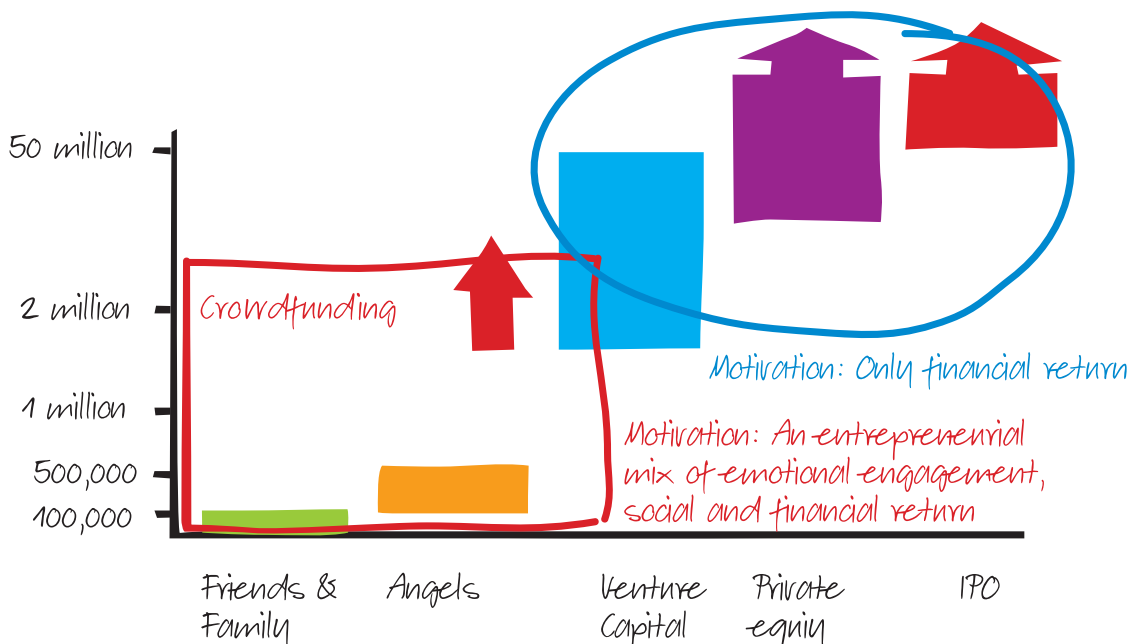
50 million

2 million

1 million

500,000

100,000

Crowdfunding

Motivation: Only financial return

Motivation: An entrepreneurial mix of emotional engagement, social and financial return

Friends & Family

Angels

Venture Capital

Private equity

IPO